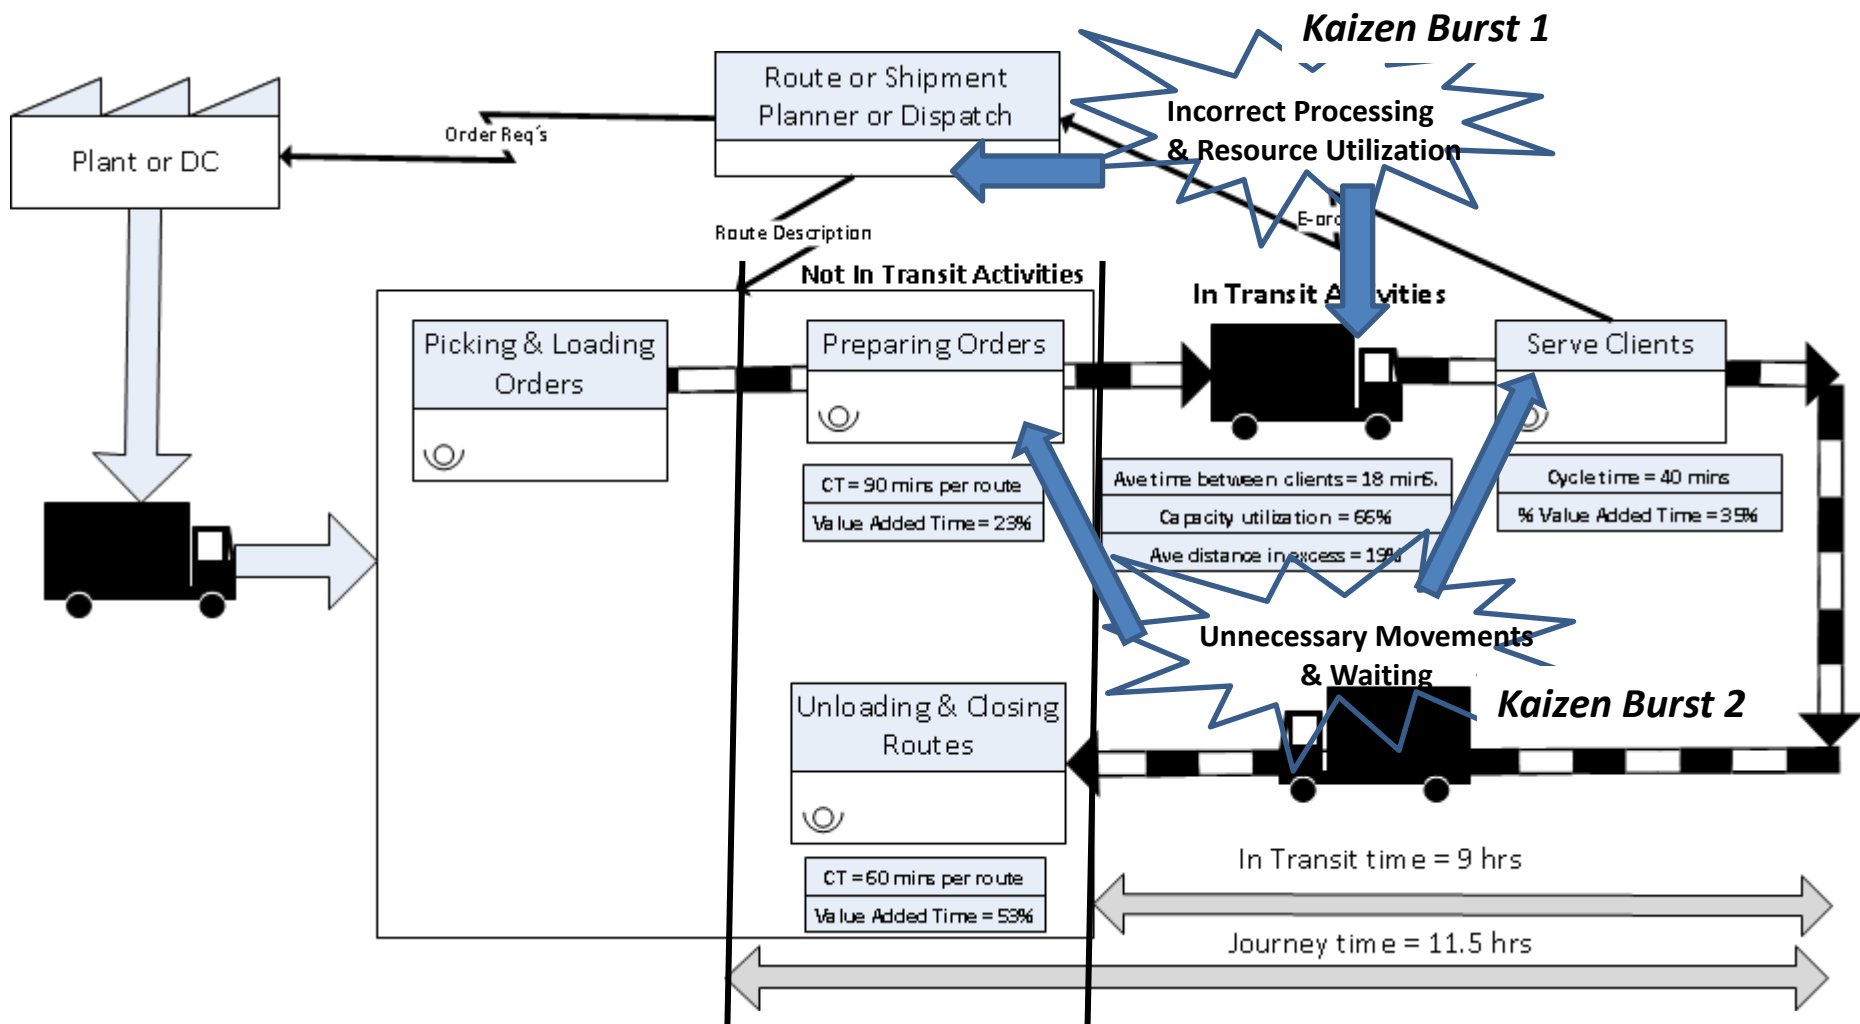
Kaizen Burst 1

Route or Shipment Planner or Dispatch

Incorrect Processing & Resource Utilization

Plant or DC

Order Req's

E-orc

Route Description

Not In Transit Activities

In Transit A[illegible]vities

Picking & Loading Orders

Preparing Orders

Serve Clients

CT = 90 mins per route

Value Added Time = 23%

Ave time between clients = 18 mins.

Capacity utilization = 66%

Ave distance in excess = 19%

Cycle time = 40 mins

% Value Added Time = 35%

Unnecessary Movements & Waiting

Kaizen Burst 2

Unloading & Closing Routes

CT = 60 mins per route

Value Added Time = 53%

In Transit time = 9 hrs

Journey time = 11.5 hrs